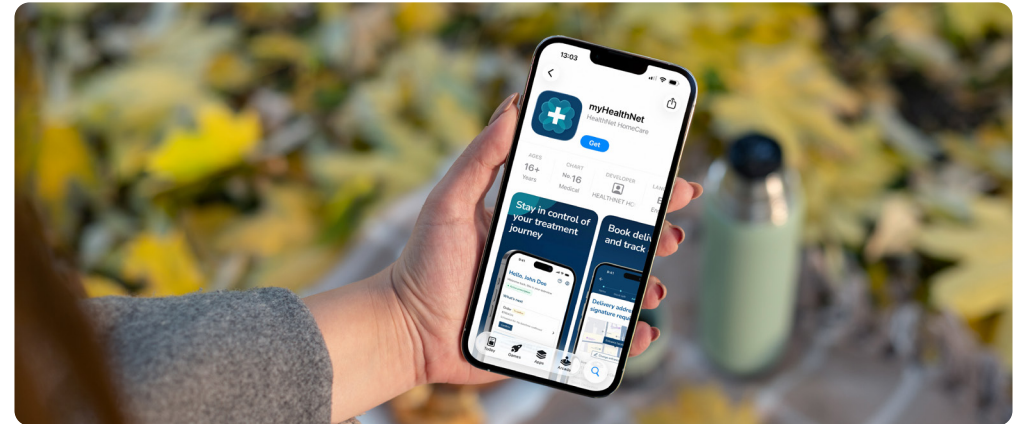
13:03

myHealthNet
HealthNet HomeCare
Get

AGES
16+
Years

CHART
No. 16
Medical

DEVELOPER
HEALTHNET HC

LA
En

Stay in control of your treatment journey

Hello, John Doe

What's next

Book deli and track

Delivery addr signature requ

Today
Games
Apps
Arcade